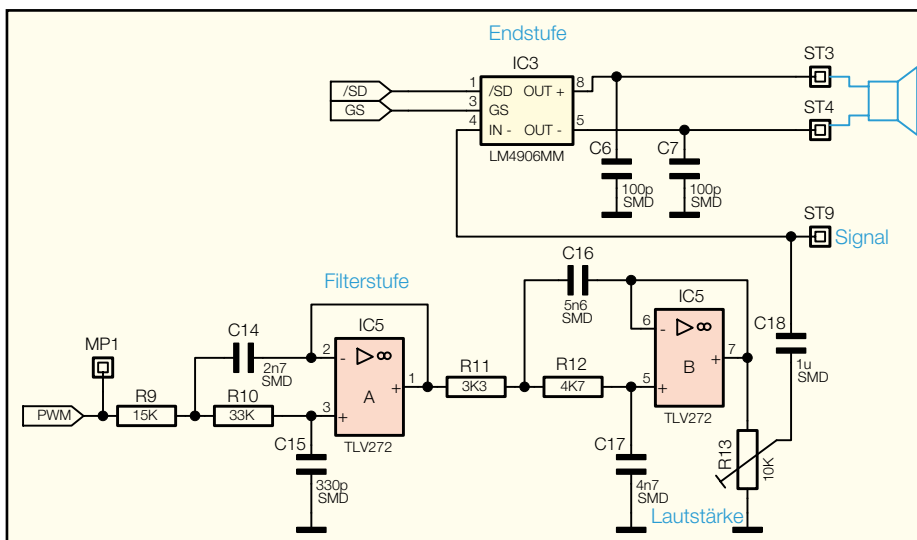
Endstufe

IC3

/SD

GS

1

3

4

/SD

GS

IN -

OUT +

OUT -

8

5

LM4906MM

ST3

ST4

C6

C7

100p
SMD

100p
SMD

ST9

Signal

C16

5n6
SMD

Filterstufe

IC5

IC5

MP1

C14

2n7
SMD

2

3

-

+

A

1

+

TLV272

R11

3K3

R12

4K7

6

5

-

+

B

7

TLV272

C18

1u
SMD

PWM

R9

15K

R10

33K

C15

330p
SMD

C17

4n7
SMD

R13

10K

Lautstärke